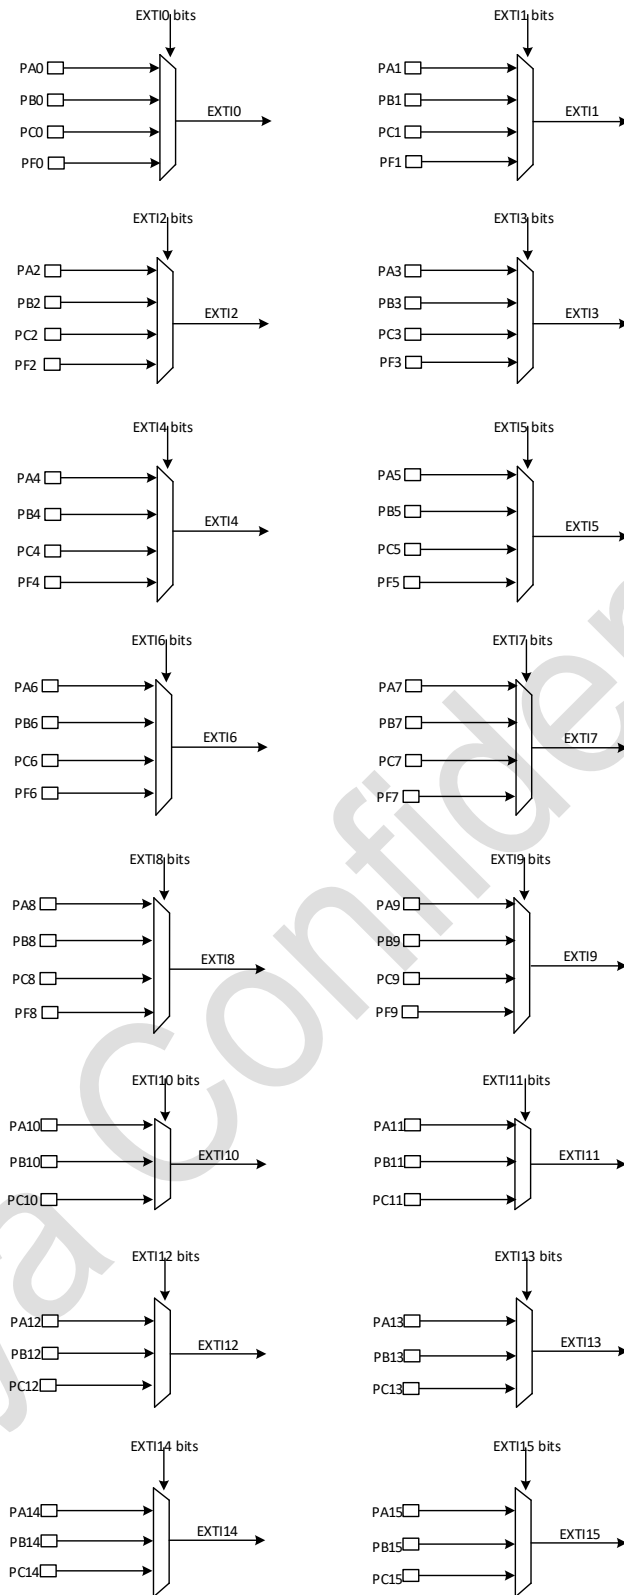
EXTI0 bits
PA0
PB0
PC0
PF0
EXTI0

EXTI1 bits
PA1
PB1
PC1
PF1
EXTI1

EXTI2 bits
PA2
PB2
PC2
PF2
EXTI2

EXTI3 bits
PA3
PB3
PC3
PF3
EXTI3

EXTI4 bits
PA4
PB4
PC4
PF4
EXTI4

EXTI5 bits
PA5
PB5
PC5
PF5
EXTI5

EXTI6 bits
PA6
PB6
PC6
PF6
EXTI6

EXTI7 bits
PA7
PB7
PC7
PF7
EXTI7

EXTI8 bits
PA8
PB8
PC8
PF8
EXTI8

EXTI9 bits
PA9
PB9
PC9
PF9
EXTI9

EXTI10 bits
PA10
PB10
PC10
EXTI10

EXTI11 bits
PA11
PB11
PC11
EXTI11

EXTI12 bits
PA12
PB12
PC12
EXTI12

EXTI13 bits
PA13
PB13
PC13
EXTI13

EXTI14 bits
PA14
PB14
PC14
EXTI14

EXTI15 bits
PA15
PB15
PC15
EXTI15

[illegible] Confiden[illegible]